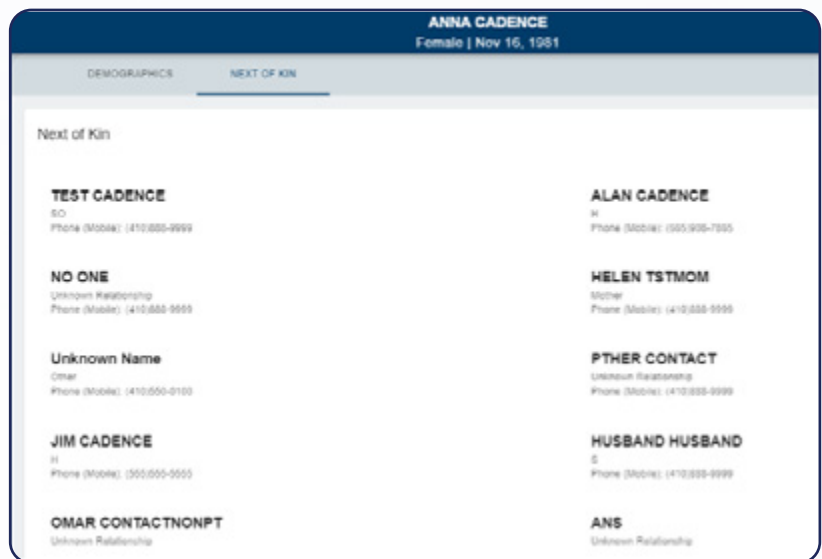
ANNA CADENCE
Female | Nov 16, 1981

DEMOGRAPHICS
NEXT OF KIN

Next of Kin

TEST CADENCE
SO
Phone (Mobile): (410)888-9999

NO ONE
Unknown Relationship
Phone (Mobile): (410)888-9999

Unknown Name
Other
Phone (Mobile): (410)550-0100

JIM CADENCE
H
Phone (Mobile): (300)000-0000

OMAR CONTACTNONPT
Unknown Relationship

ALAN CADENCE
H
Phone (Mobile): (505)908-7895

HELEN TSTMOM
Mother
Phone (Mobile): (410)888-9999

PTHER CONTACT
Unknown Relationship
Phone (Mobile): (410)888-9999

HUSBAND HUSBAND
S
Phone (Mobile): (410)888-9999

ANS
Unknown Relationship